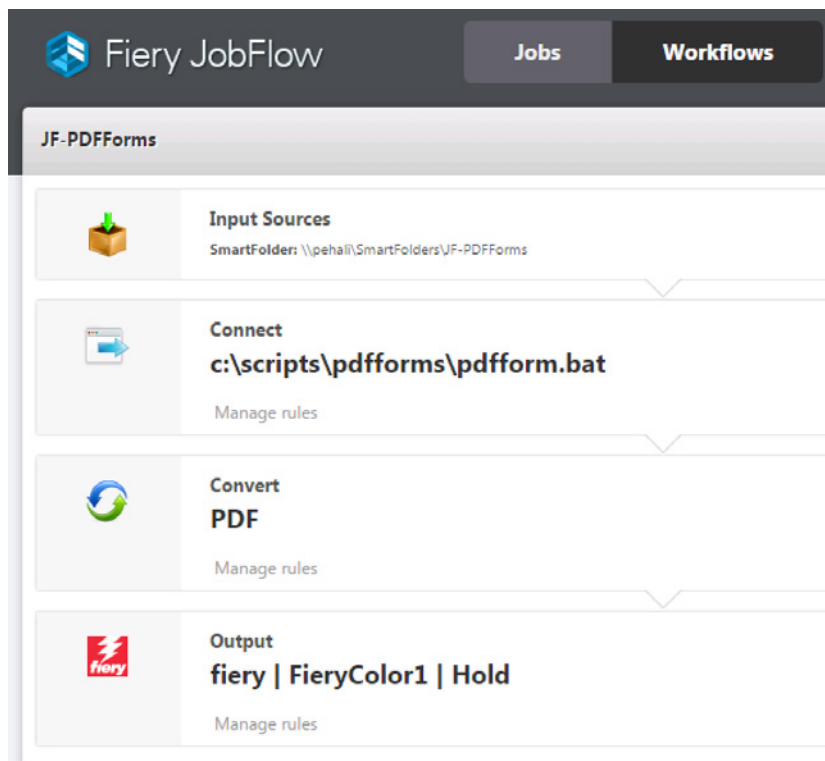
Fiery JobFlow

Jobs

Workflows

JF-PDFForms

Input Sources

SmartFolder: \\pehali\SmartFolders\JF-PDFForms

Connect

c:\scripts\pdfforms\pdfform.bat

Manage rules

Convert

PDF

Manage rules

fiery

Output

fiery | FieryColor1 | Hold

Manage rules